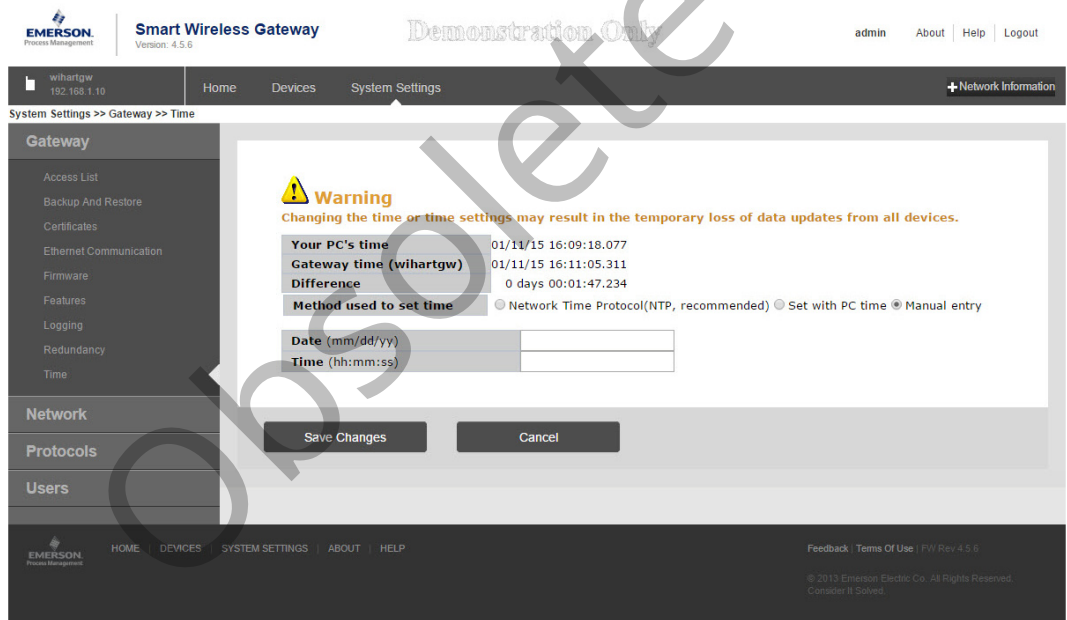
EMERSON.
Process Management

Smart Wireless Gateway
Version: 4.5.6

Demonstration Only

admin About | Help | Logout

wihartgw
192.168.1.10

Home Devices System Settings

Network Information

System Settings >> Gateway >> Time

Gateway

Access List
Backup And Restore
Certificates
Ethernet Communication
Firmware
Features
Logging
Redundancy
Time

Network
Protocols
Users

Warning
Changing the time or time settings may result in the temporary loss of data updates from all devices.

| Your PC's time | 01/11/15 16:09:18.077 |
|---|---|
| Gateway time (wihartgw) | 01/11/15 16:11:05.311 |
| Difference | 0 days 00:01:47.234 |
| Method used to set time | Network Time Protocol(NTP, recommended) Set with PC time Manual entry |

| Date (mm/dd/yy) | |
|---|---|
| Time (hh:mm:ss) | |

Save Changes Cancel

EMERSON.
Process Management

HOME | DEVICES | SYSTEM SETTINGS | ABOUT | HELP

Feedback | Terms Of Use | FW Rev 4.5.6

© 2013 Emerson Electric Co. All Rights Reserved.
Consider It Solved.

Obsolete